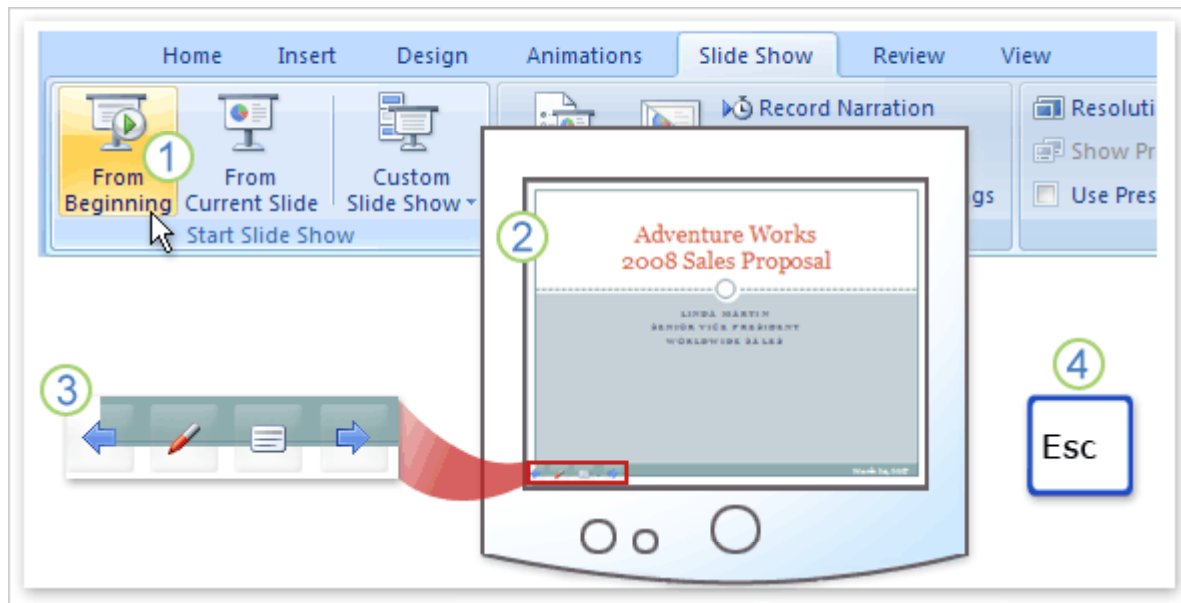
Home Insert Design Animations Slide Show Review View

From Beginning
1
From Current Slide
Custom Slide Show
Start Slide Show

Record Narration
gs

Resoluti
Show Pr
Use Pres

2
Adventure Works
2008 Sales Proposal
LINDA MARTIN
SENIOR VICE PRESIDENT
WORLDWIDE SALES
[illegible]

3

4
Esc